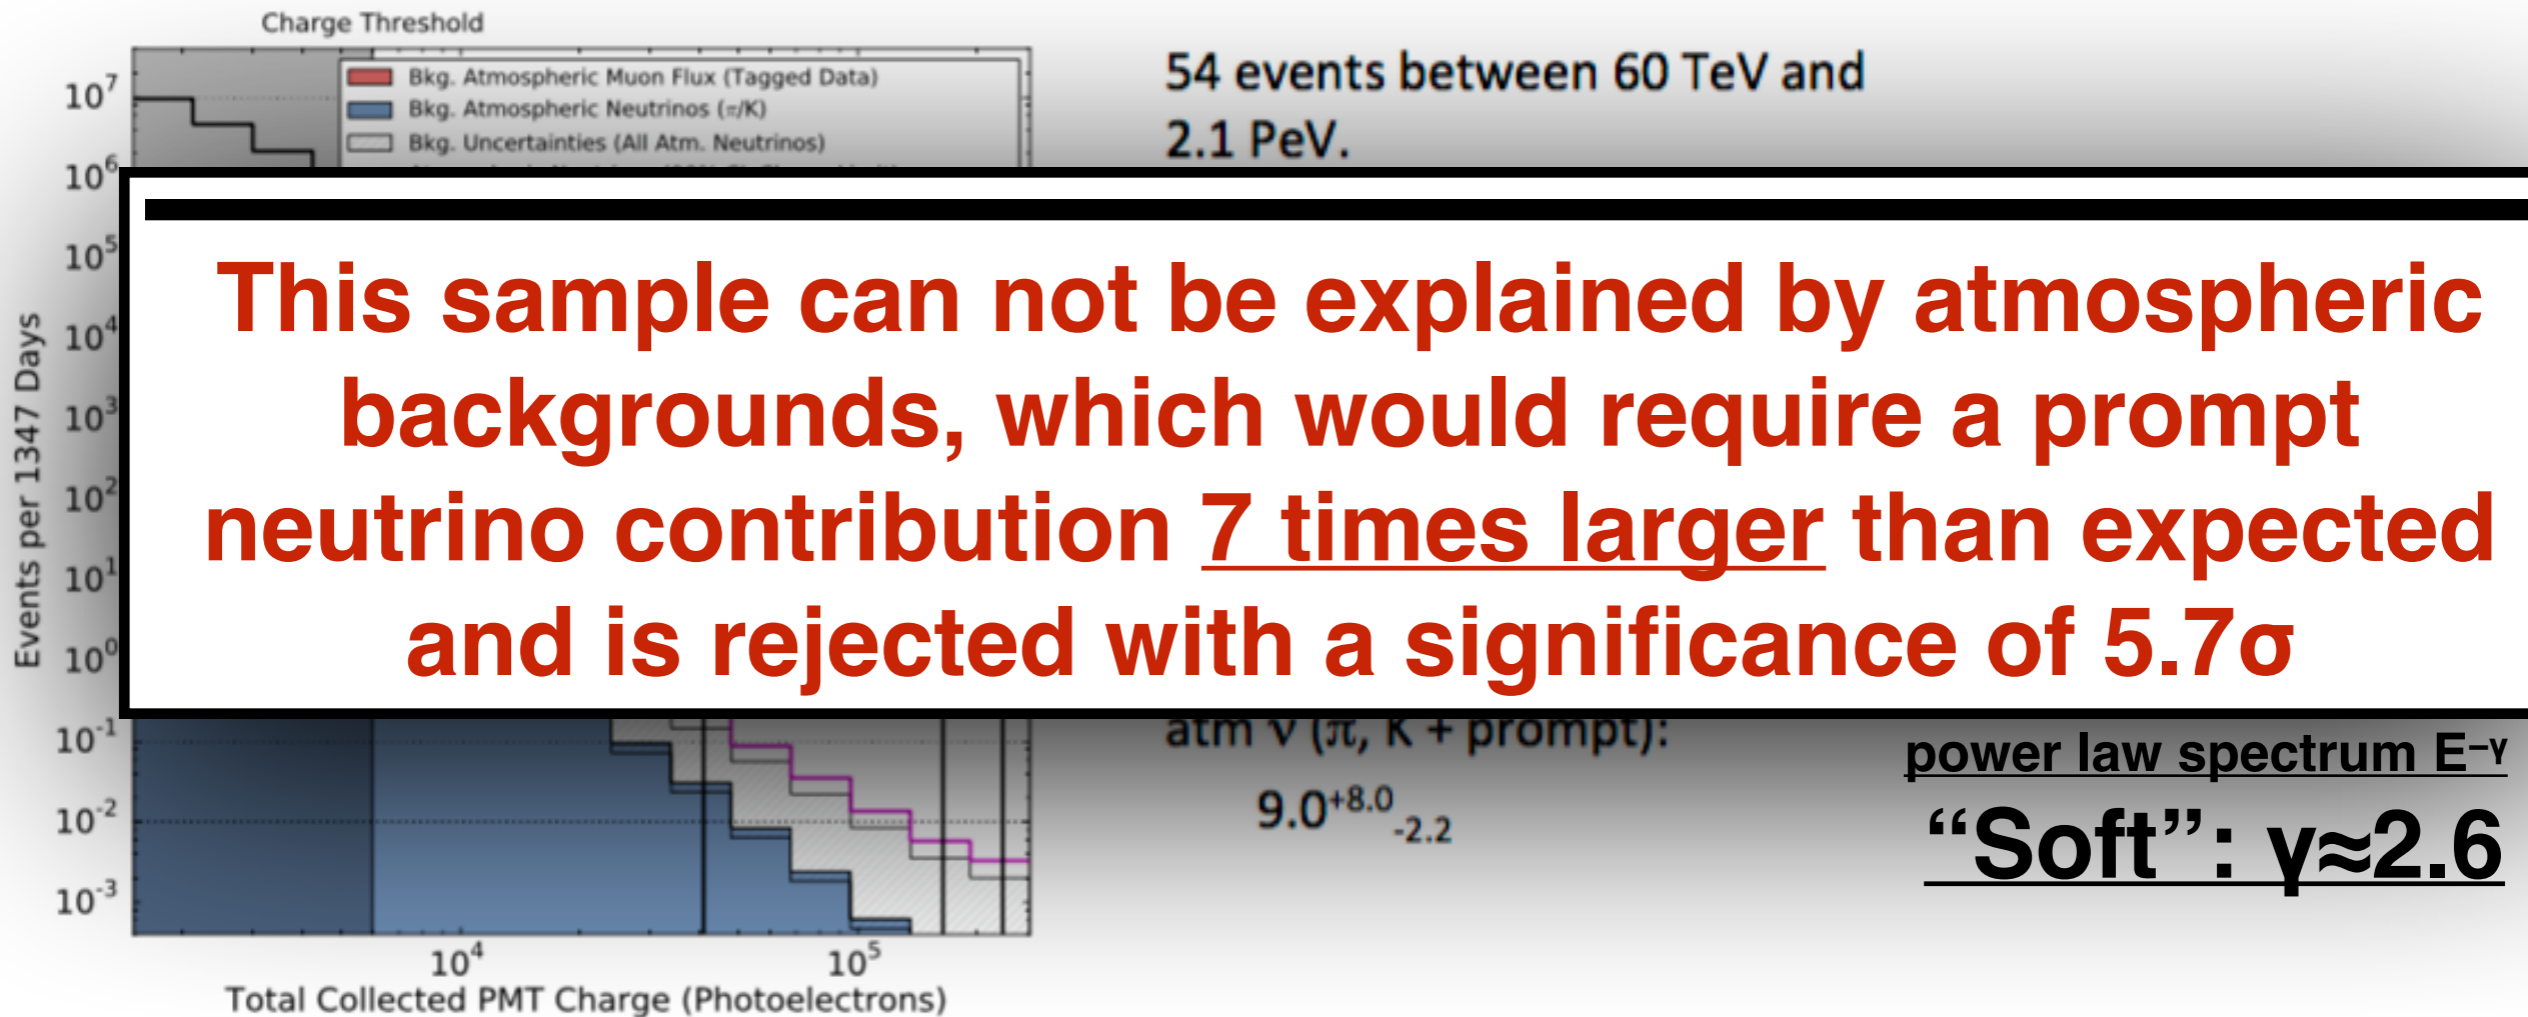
Charge Threshold

Bkg. Atmospheric Muon Flux (Tagged Data)
Bkg. Atmospheric Neutrinos (π/K)
Bkg. Uncertainties (All Atm. Neutrinos)

$10^7$
$10^6$
$10^5$
$10^4$
$10^3$
$10^2$
$10^1$
$10^0$
$10^{-1}$
$10^{-2}$
$10^{-3}$

Events per 1347 Days

$10^4$
$10^5$
Total Collected PMT Charge (Photoelectrons)

54 events between 60 TeV and 2.1 PeV.

This sample can not be explained by atmospheric backgrounds, which would require a prompt neutrino contribution 7 times larger than expected and is rejected with a significance of 5.7σ

atm ν (π, K + prompt):
$9.0^{+8.0}_{-2.2}$

power law spectrum $E^{-γ}$
“Soft”: γ≈2.6